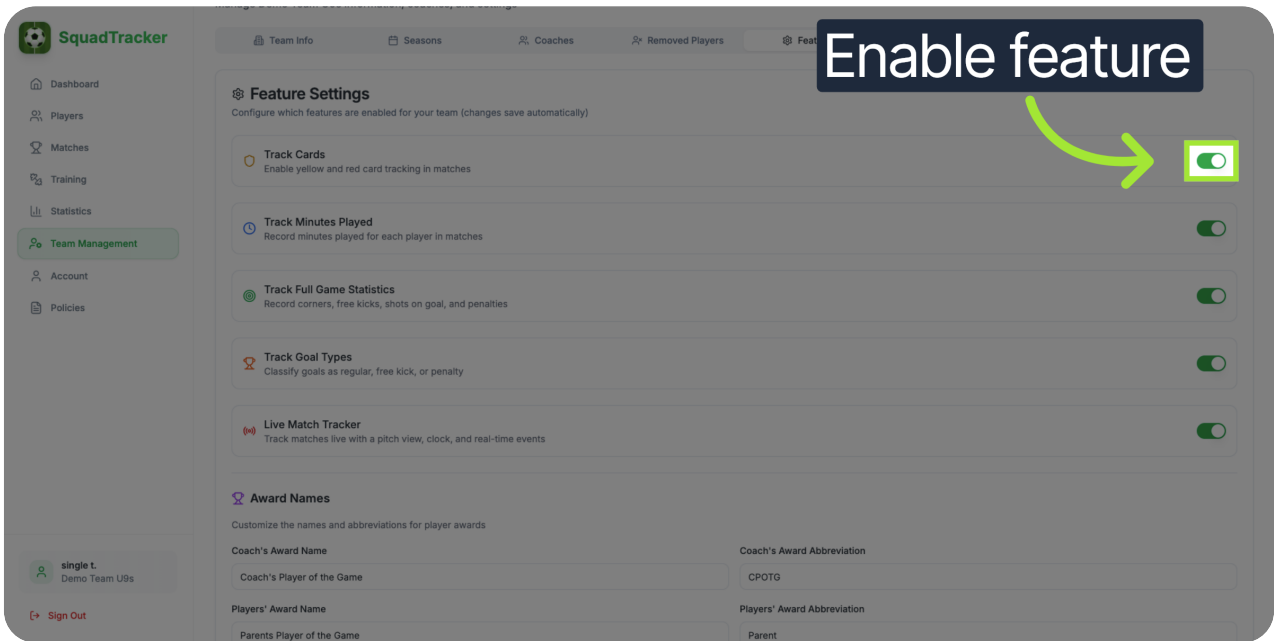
SquadTracker

Dashboard
Players
Matches
Training
Statistics
Team Management
Account
Policies

single t.
Demo Team U9s

Sign Out

Manage Demo Team U9s information, coaches, and settings

Team Info | Seasons | Coaches | Removed Players | Feat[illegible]

Enable feature

Feature Settings
Configure which features are enabled for your team (changes save automatically)

Track Cards
Enable yellow and red card tracking in matches

Track Minutes Played
Record minutes played for each player in matches

Track Full Game Statistics
Record corners, free kicks, shots on goal, and penalties

Track Goal Types
Classify goals as regular, free kick, or penalty

Live Match Tracker
Track matches live with a pitch view, clock, and real-time events

Award Names
Customize the names and abbreviations for player awards

Coach's Award Name
Coach's Player of the Game

Coach's Award Abbreviation
CPOTG

Players' Award Name
Parents Player of the Game

Players' Award Abbreviation
Parent